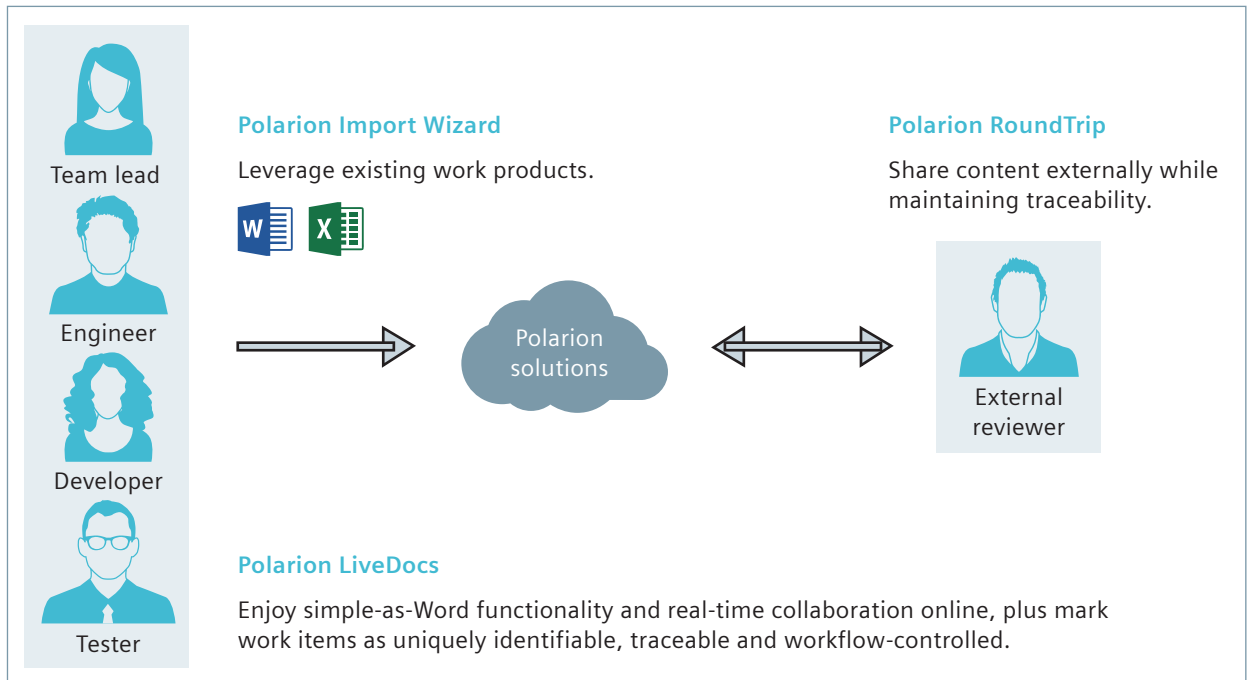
Team lead

Engineer

Developer

Tester

Polarion Import Wizard

Leverage existing work products.

W X

Polarion solutions

Polarion RoundTrip

Share content externally while maintaining traceability.

External reviewer

Polarion LiveDocs

Enjoy simple-as-Word functionality and real-time collaboration online, plus mark work items as uniquely identifiable, traceable and workflow-controlled.